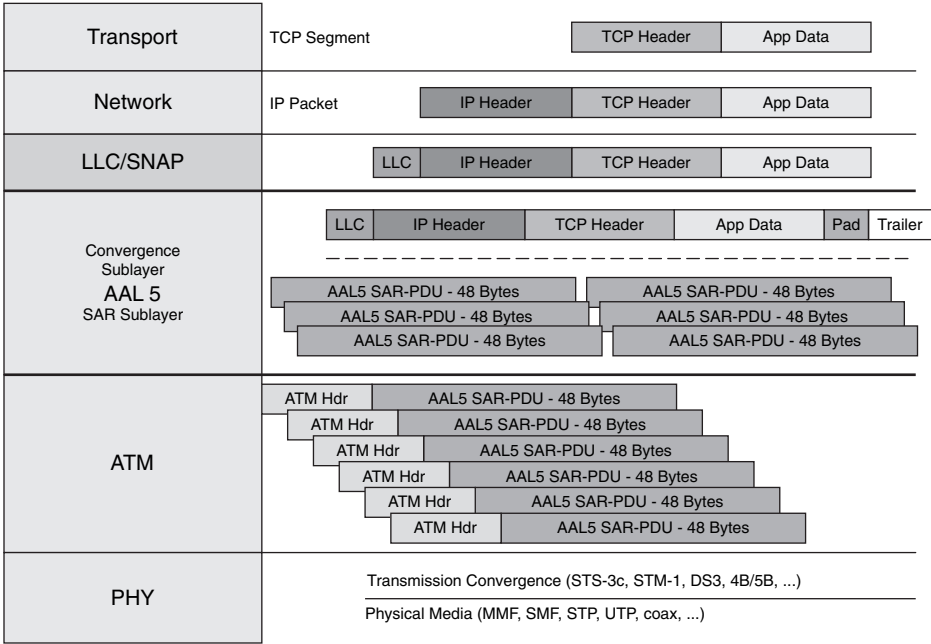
Transport

TCP Segment

TCP Header | App Data

Network

IP Packet

IP Header | TCP Header | App Data

LLC/SNAP

LLC | IP Header | TCP Header | App Data

Convergence Sublayer
AAL 5
SAR Sublayer

LLC | IP Header | TCP Header | App Data | Pad | Trailer

AAL5 SAR-PDU - 48 Bytes
AAL5 SAR-PDU - 48 Bytes
AAL5 SAR-PDU - 48 Bytes
AAL5 SAR-PDU - 48 Bytes
AAL5 SAR-PDU - 48 Bytes
AAL5 SAR-PDU - 48 Bytes

ATM

ATM Hdr | AAL5 SAR-PDU - 48 Bytes
ATM Hdr | AAL5 SAR-PDU - 48 Bytes
ATM Hdr | AAL5 SAR-PDU - 48 Bytes
ATM Hdr | AAL5 SAR-PDU - 48 Bytes
ATM Hdr | AAL5 SAR-PDU - 48 Bytes
ATM Hdr | AAL5 SAR-PDU - 48 Bytes

PHY

Transmission Convergence (STS-3c, STM-1, DS3, 4B/5B, ...)

Physical Media (MMF, SMF, STP, UTP, coax, ...)